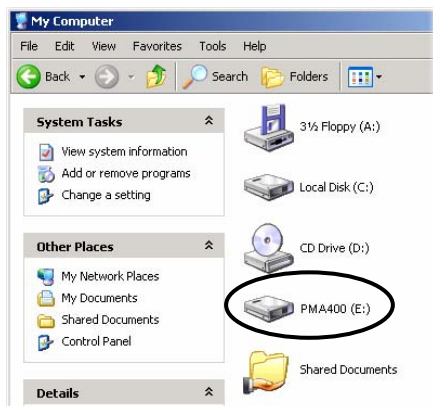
My Computer

File Edit View Favorites Tools Help

Back Search Folders

System Tasks

View system information
Add or remove programs
Change a setting

Other Places

My Network Places
My Documents
Shared Documents
Control Panel

Details

3½ Floppy (A:)

Local Disk (C:)

CD Drive (D:)

PMA400 (E:)

Shared Documents